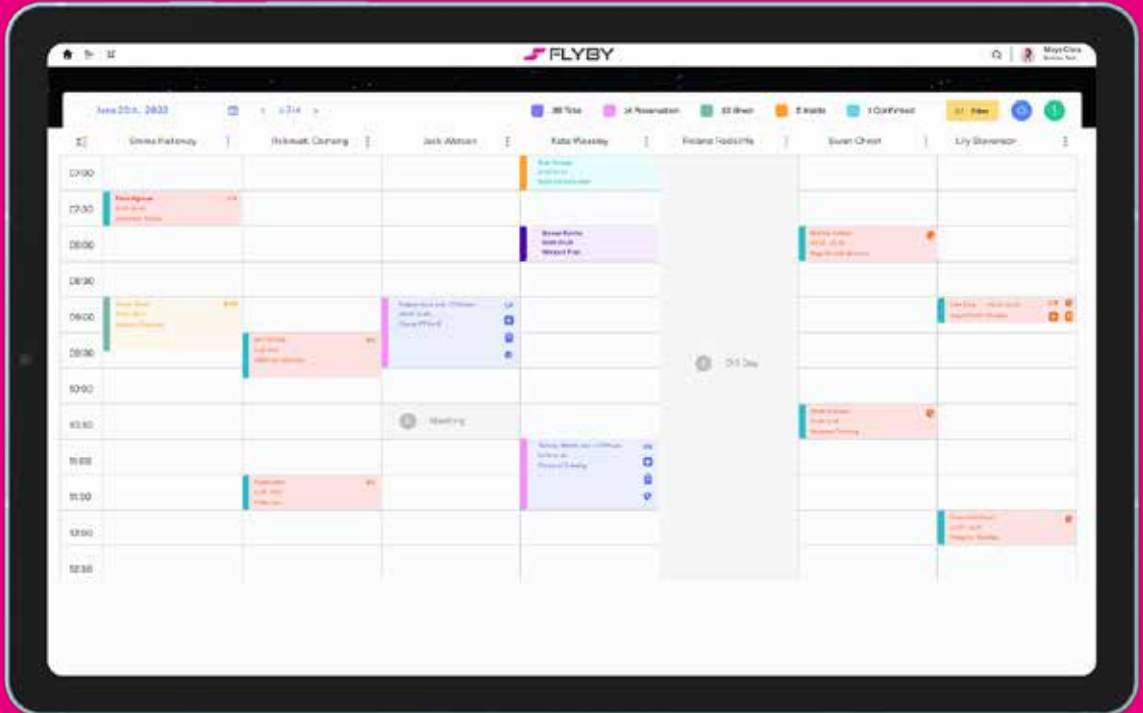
FLYBY

June 20th, 2022

28 Total 14 Reservation 10 Direct 5 Holds 3 Confirmed Filter

Emma Galloway | Rebekah Cumming | Jack Watson | Kate Weasley | Roland Radcliffe | Susan Ghost | Lily Stevenson

07:00
07:30
08:00
08:30
09:00
09:30
10:00
10:30
11:00
11:30
12:00
12:30

Off Day

Meeting